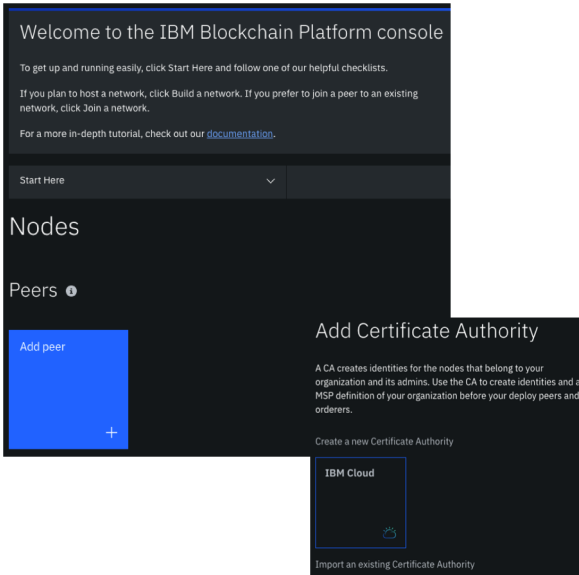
Welcome to the IBM Blockchain Platform console

To get up and running easily, click Start Here and follow one of our helpful checklists.

If you plan to host a network, click Build a network. If you prefer to join a peer to an existing network, click Join a network.

For a more in-depth tutorial, check out our documentation.

Start Here

Nodes

Peers

Add peer

+

Add Certificate Authority

A CA creates identities for the nodes that belong to your organization and its admins. Use the CA to create identities and a MSP definition of your organization before your deploy peers and orderers.

Create a new Certificate Authority

IBM Cloud

Import an existing Certificate Authority